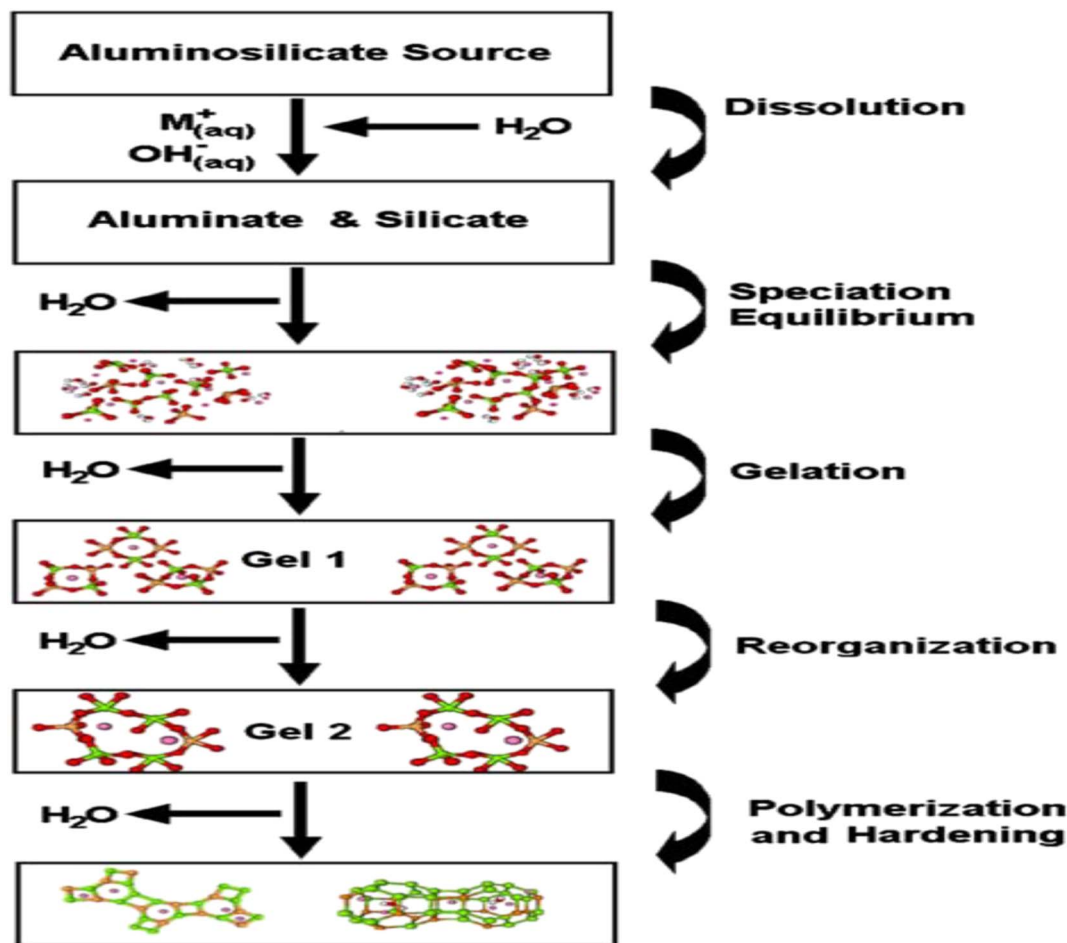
Aluminosilicate Source

$M^{+}_{(aq)}$
$OH^{-}_{(aq)}$

$H_2O$

Dissolution

Aluminate & Silicate

$H_2O$

Speciation Equilibrium

$H_2O$

Gelation

Gel 1

$H_2O$

Reorganization

Gel 2

$H_2O$

Polymerization and Hardening